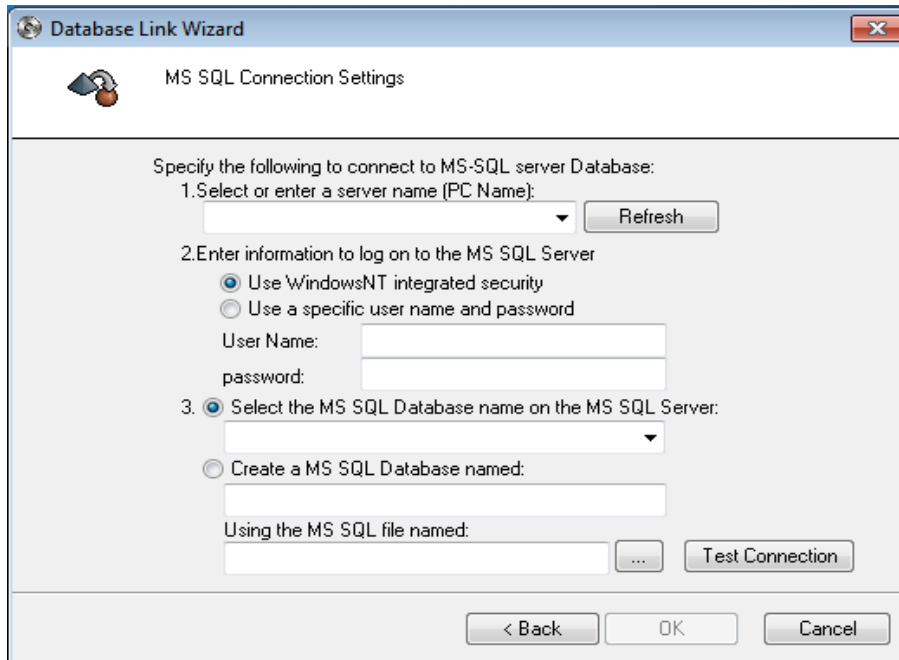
Database Link Wizard

MS SQL Connection Settings

Specify the following to connect to MS-SQL server Database:
1.Select or enter a server name (PC Name):

Refresh

2.Enter information to log on to the MS SQL Server
Use WindowsNT integrated security
Use a specific user name and password
User Name:
password:

3. Select the MS SQL Database name on the MS SQL Server:

Create a MS SQL Database named:

Using the MS SQL file named:
...
Test Connection

< Back
OK
Cancel